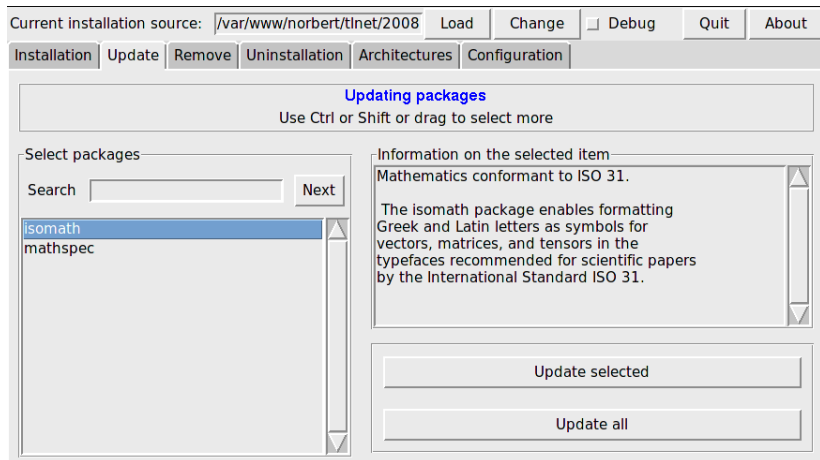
Current installation source: /var/www/norbert/tlnet/2008 Load Change Debug Quit About

Installation Update Remove Uninstallation Architectures Configuration

Updating packages
Use Ctrl or Shift or drag to select more

Select packages

Search Next

isomath
mathspec

Information on the selected item

Mathematics conformant to ISO 31.

The isomath package enables formatting Greek and Latin letters as symbols for vectors, matrices, and tensors in the typefaces recommended for scientific papers by the International Standard ISO 31.

Update selected

Update all